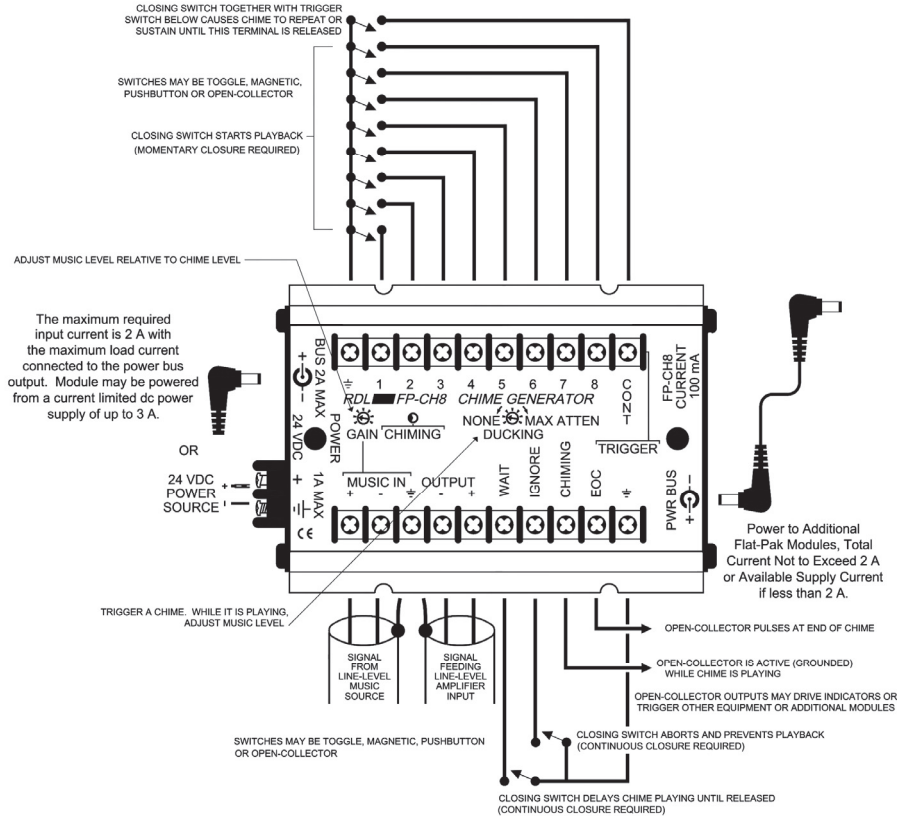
CLOSING SWITCH TOGETHER WITH TRIGGER SWITCH BELOW CAUSES CHIME TO REPEAT OR SUSTAIN UNTIL THIS TERMINAL IS RELEASED

SWITCHES MAY BE TOGGLE, MAGNETIC, PUSHBUTTON OR OPEN-COLLECTOR

CLOSING SWITCH STARTS PLAYBACK (MOMENTARY CLOSURE REQUIRED)

ADJUST MUSIC LEVEL RELATIVE TO CHIME LEVEL

The maximum required input current is 2 A with the maximum load current connected to the power bus output. Module may be powered from a current limited dc power supply of up to 3 A.

OR

24 VDC POWER SOURCE

+ − BUS 2A MAX 24 VDC POWER

+ 1A MAX

CE

⏚ 1 2 3 4 5 6 7 8 CONT

RDL FP-CH8 CHIME GENERATOR

GAIN CHIMING

NONE MAX ATTEN DUCKING

TRIGGER

FP-CH8 CURRENT 100 mA

PWR BUS + −

MUSIC IN − + ⏚ OUTPUT − + WAIT IGNORE CHIMING EOC ⏚

Power to Additional Flat-Pak Modules, Total Current Not to Exceed 2 A or Available Supply Current if less than 2 A.

TRIGGER A CHIME. WHILE IT IS PLAYING, ADJUST MUSIC LEVEL

SIGNAL FROM LINE-LEVEL MUSIC SOURCE

SIGNAL FEEDING LINE-LEVEL AMPLIFIER INPUT

OPEN-COLLECTOR PULSES AT END OF CHIME

OPEN-COLLECTOR IS ACTIVE (GROUNDED) WHILE CHIME IS PLAYING

OPEN-COLLECTOR OUTPUTS MAY DRIVE INDICATORS OR TRIGGER OTHER EQUIPMENT OR ADDITIONAL MODULES

SWITCHES MAY BE TOGGLE, MAGNETIC, PUSHBUTTON OR OPEN-COLLECTOR

CLOSING SWITCH ABORTS AND PREVENTS PLAYBACK (CONTINUOUS CLOSURE REQUIRED)

CLOSING SWITCH DELAYS CHIME PLAYING UNTIL RELEASED (CONTINUOUS CLOSURE REQUIRED)